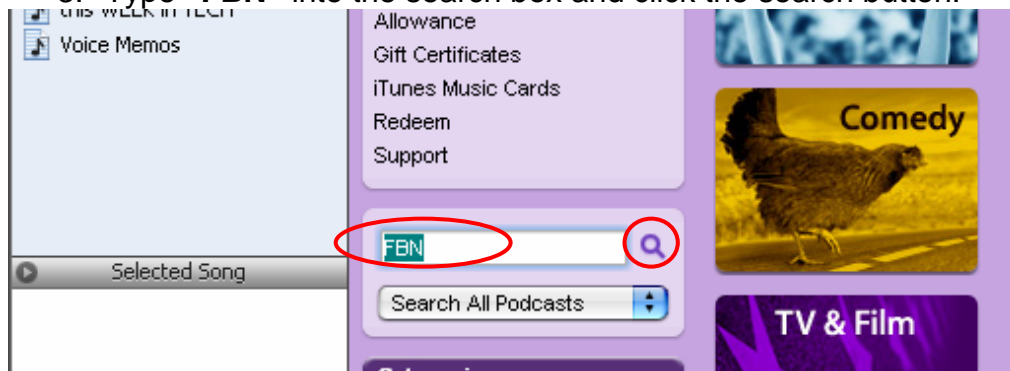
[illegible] Type "FBN" into the search box and click the search button.

this WEEK in TECH
Voice Memos

Selected Song

Allowance
Gift Certificates
iTunes Music Cards
Redeem
Support

FBN

Search All Podcasts

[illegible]

Comedy

TV & Film